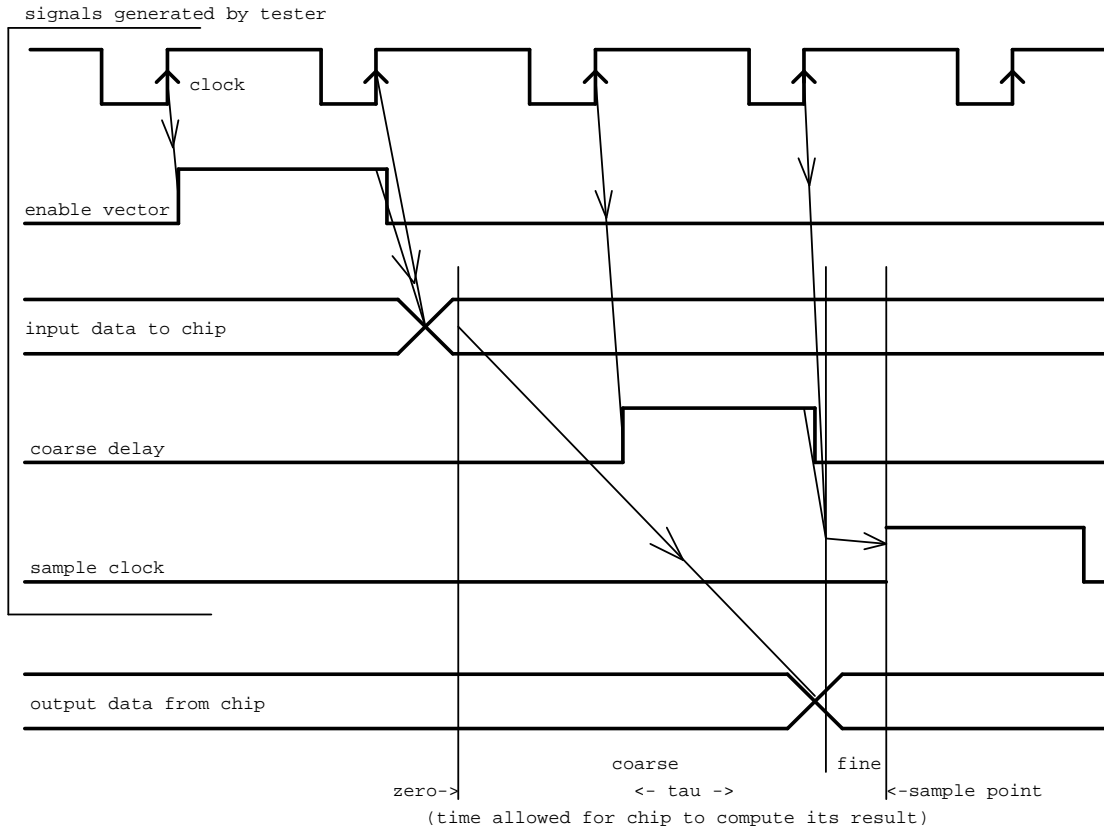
signals generated by tester

clock

enable vector

input data to chip

coarse delay

sample clock

output data from chip

coarse

fine

zero->

<- tau ->

<-sample point

(time allowed for chip to compute its result)